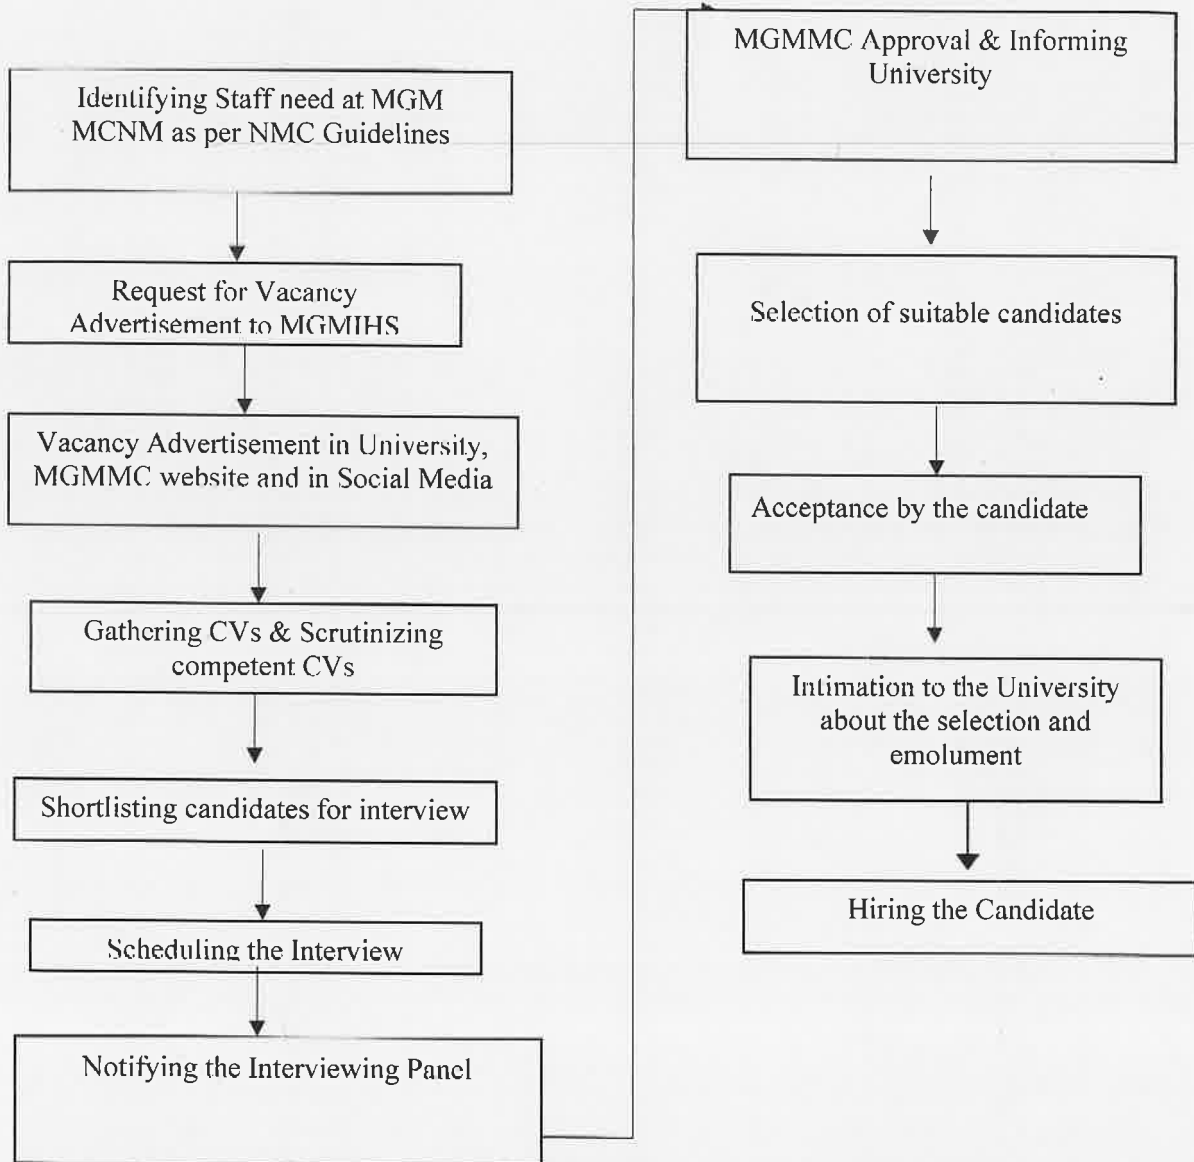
Identifying Staff need at MGM MCNM as per NMC Guidelines

Request for Vacancy Advertisement to MGMIHS

Vacancy Advertisement in University, MGMMC website and in Social Media

Gathering CVs & Scrutinizing competent CVs

Shortlisting candidates for interview

Scheduling the Interview

Notifying the Interviewing Panel

MGMMC Approval & Informing University

Selection of suitable candidates

Acceptance by the candidate

Intimation to the University about the selection and emolument

Hiring the Candidate